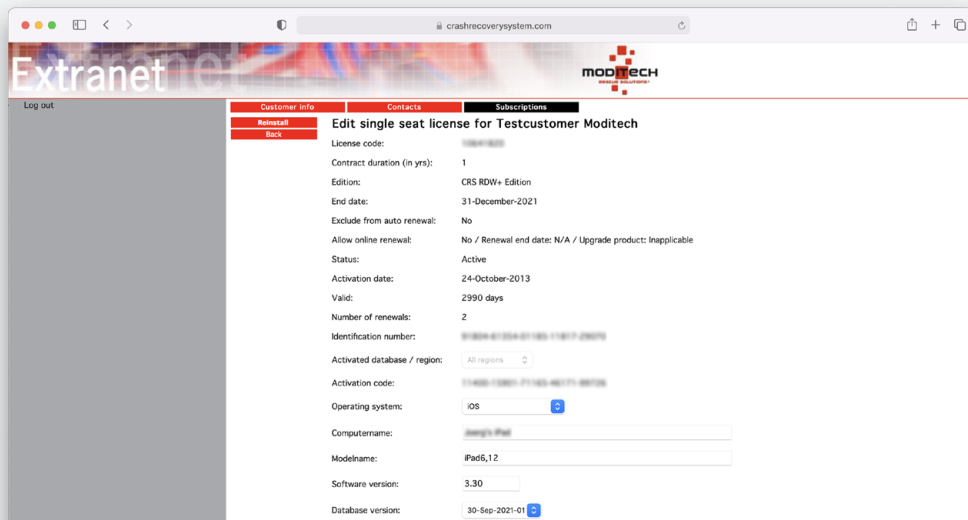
crashrecoverysystem.com

Extranet

MODITECH
rescue solutions

Log out

Customer info | Contacts | Subscriptions

Reinstall
Back

Edit single seat license for Testcustomer Moditech

License code: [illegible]
Contract duration (in yrs): 1
Edition: CRS RDW+ Edition
End date: 31-December-2021
Exclude from auto renewal: No
Allow online renewal: No / Renewal end date: N/A / Upgrade product: Inapplicable
Status: Active
Activation date: 24-October-2013
Valid: 2990 days
Number of renewals: 2
Identification number: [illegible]
Activated database / region: All regions
Activation code: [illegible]
Operating system: iOS
Computername: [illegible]
Modelname: iPad6,12
Software version: 3.30
Database version: 30-Sep-2021-01